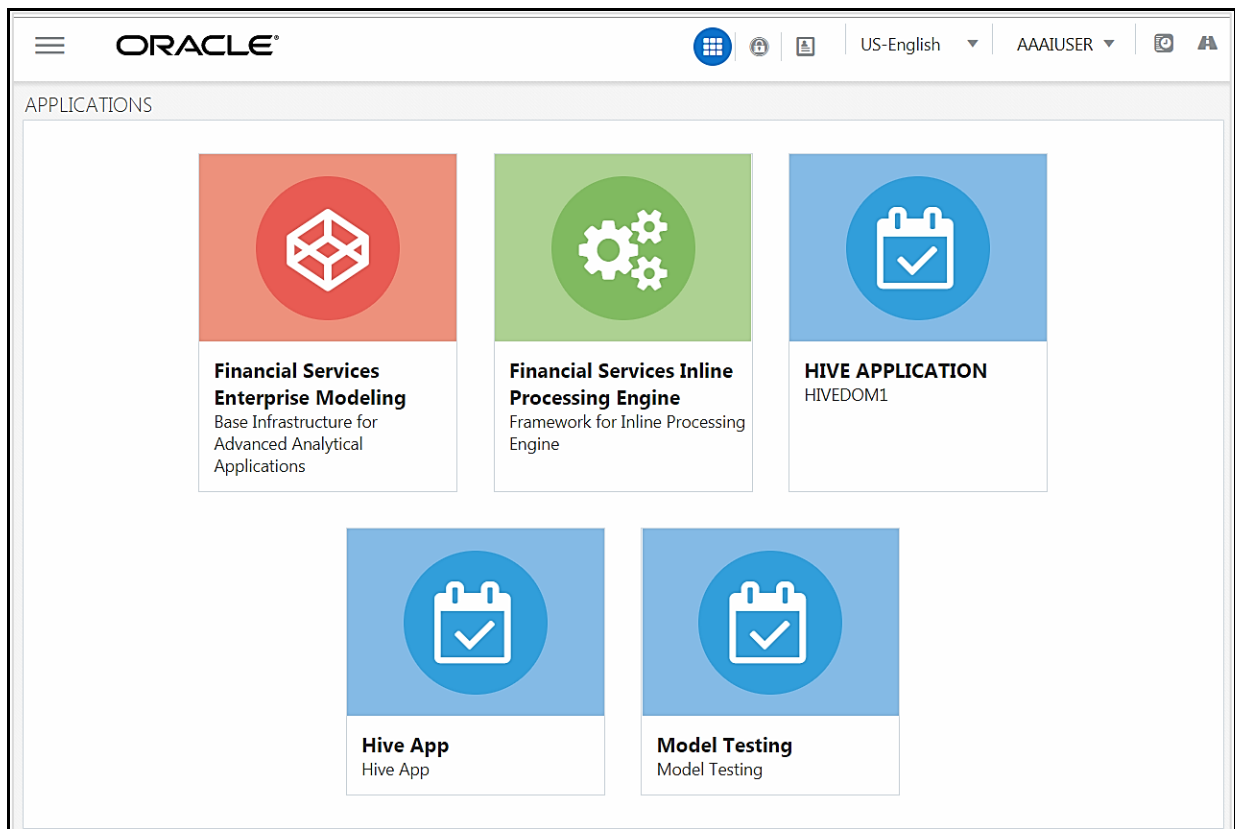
ORACLE®

US-English

AAAIUSER

APPLICATIONS

**Financial Services Enterprise Modeling**
Base Infrastructure for Advanced Analytical Applications

**Financial Services Inline Processing Engine**
Framework for Inline Processing Engine

**HIVE APPLICATION**
HIVEDOM1

**Hive App**
Hive App

**Model Testing**
Model Testing